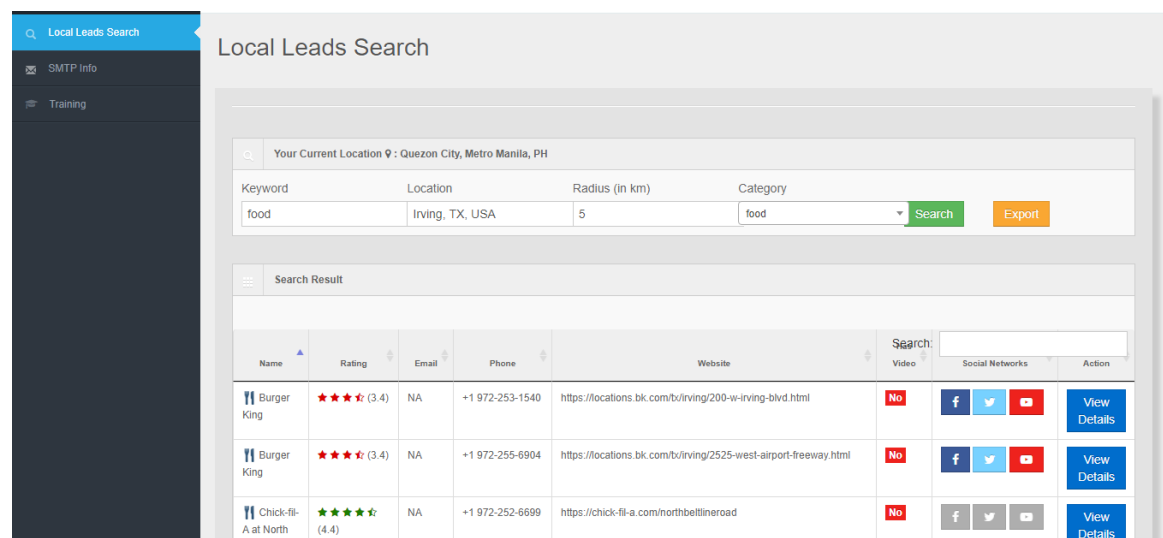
Local Leads Search
SMTP Info
Training

Local Leads Search

Your Current Location : Quezon City, Metro Manila, PH

Keyword
food
Location
Irving, TX, USA
Radius (in km)
5
Category
food
Search
Export

Search Result

Search:

| Name | Rating | Email | Phone | Website | Video | Social Networks | Action |
|---|---|---|---|---|---|---|---|
| Burger King | (3.4) | NA | +1 972-253-1540 | https://locations.bk.com/tx/irving/200-w-irving-blvd.html | No | f | View Details |
| Burger King | (3.4) | NA | +1 972-255-6904 | https://locations.bk.com/tx/irving/2525-west-airport-freeway.html | No | f | View Details |
| Chick-fil-A at North | (4.4) | NA | +1 972-252-6699 | https://chick-fil-a.com/northbeltlineroad | No | f | View Details |